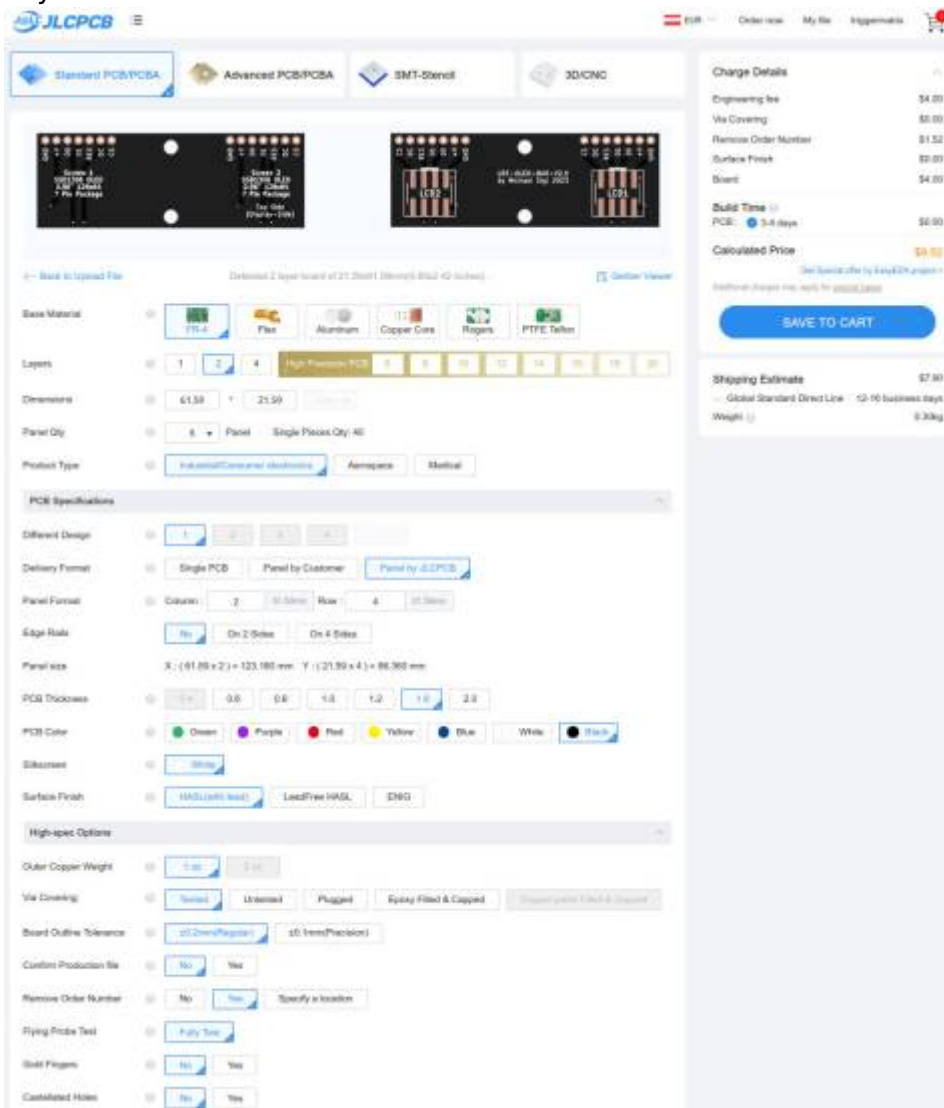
JLCPCB

EUR Order now My file

Standard PCB/PCBA
Advanced PCB/PCBA
SMT-Stencil
3D/CNC

LCD2
LCD1

← Back to Upload File
Detected 2 layer board of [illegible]
Gerber Viewer

Base Material
FR-4
Flex
Aluminum
Copper Core
Rogers
PTFE Teflon

Layers
1
2
4
High Precision PCB
6
8
10
12
14
16
18
20

Dimensions
61.59
*
21.59

Panel Qty
4
Panel
Single Pieces Qty: 40

Product Type
Industrial/Consumer electronics
Aerospace
Medical

PCB Specifications

Different Design
1
2
3
4

Delivery Format
Single PCB
Panel by Customer
Panel by JLCPCB

Panel Format
Column:
2
Row:
4

Edge Rails
No
On 2 Sides
On 4 Sides

Panel size
X : (61.59 x 2 ) = 123.180 mm Y : (21.59 x 4 ) = 86.360 mm

PCB Thickness
0.4
0.6
0.8
1.0
1.2
1.6
2.0

PCB Color
Green
Purple
Red
Yellow
Blue
White
Black

Silkscreen
White

Surface Finish
HASL(with lead)
LeadFree HASL
ENIG

High-spec Options

Outer Copper Weight
1 oz
2 oz

Via Covering
Tented
Untented
Plugged
Epoxy Filled & Capped
Copper paste Filled & Capped

Board Outline Tolerance
±0.2mm(Regular)
±0.1mm(Precision)

Confirm Production file
No
Yes

Remove Order Number
No
Yes
Specify a location

Flying Probe Test
Fully Test

Gold Fingers
No
Yes

Castellated Holes
No
Yes

Charge Details
Engineering fee $4.00
Via Covering $0.00
Remove Order Number $1.52
Surface Finish $0.00
Board $4.00

Build Time
PCB: 3-4 days $0.00

Calculated Price $9.52

SAVE TO CART

Shipping Estimate $7.90
Global Standard Direct Line 12-16 business days
Weight 0.30kg